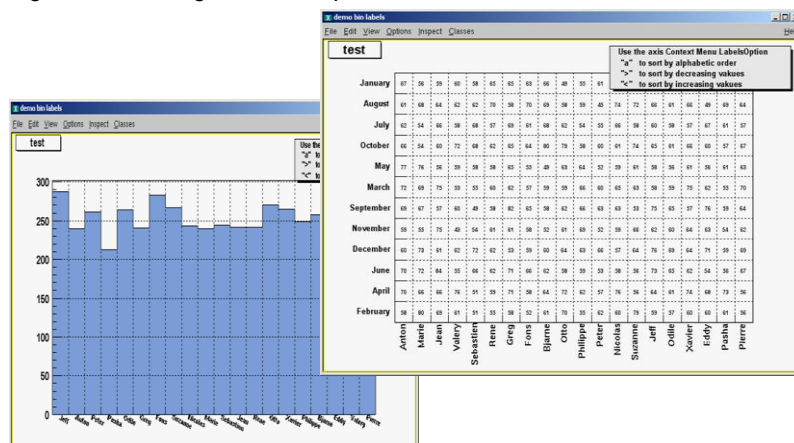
demo bin labels
File Edit View Options Inspect Classes
test
Use the
"a" to
">" to
"<" to
300
250
200
150
100
50
0
Jeff Anton Fons Pusha Odile Greg Peter Nicolas Marie Sebastien Jean Rene Otto Xavier Philippe Bjarne Eddy Valery Pierre

demo bin labels
File Edit View Options Inspect Classes
He
test
Use the axis Context Menu LabelsOption
"a" to sort by alphabetic order
">" to sort by decreasing vakues
"<" to sort by increasing vakues
January
August
July
October
May
March
September
November
December
June
April
February
Anton Marie Jean Valery Sebastien Rene Greg Fons Bjarne Otto Philippe Peter Nicolas Suzanne Jeff Odile Xavier Eddy Pusha Pierre